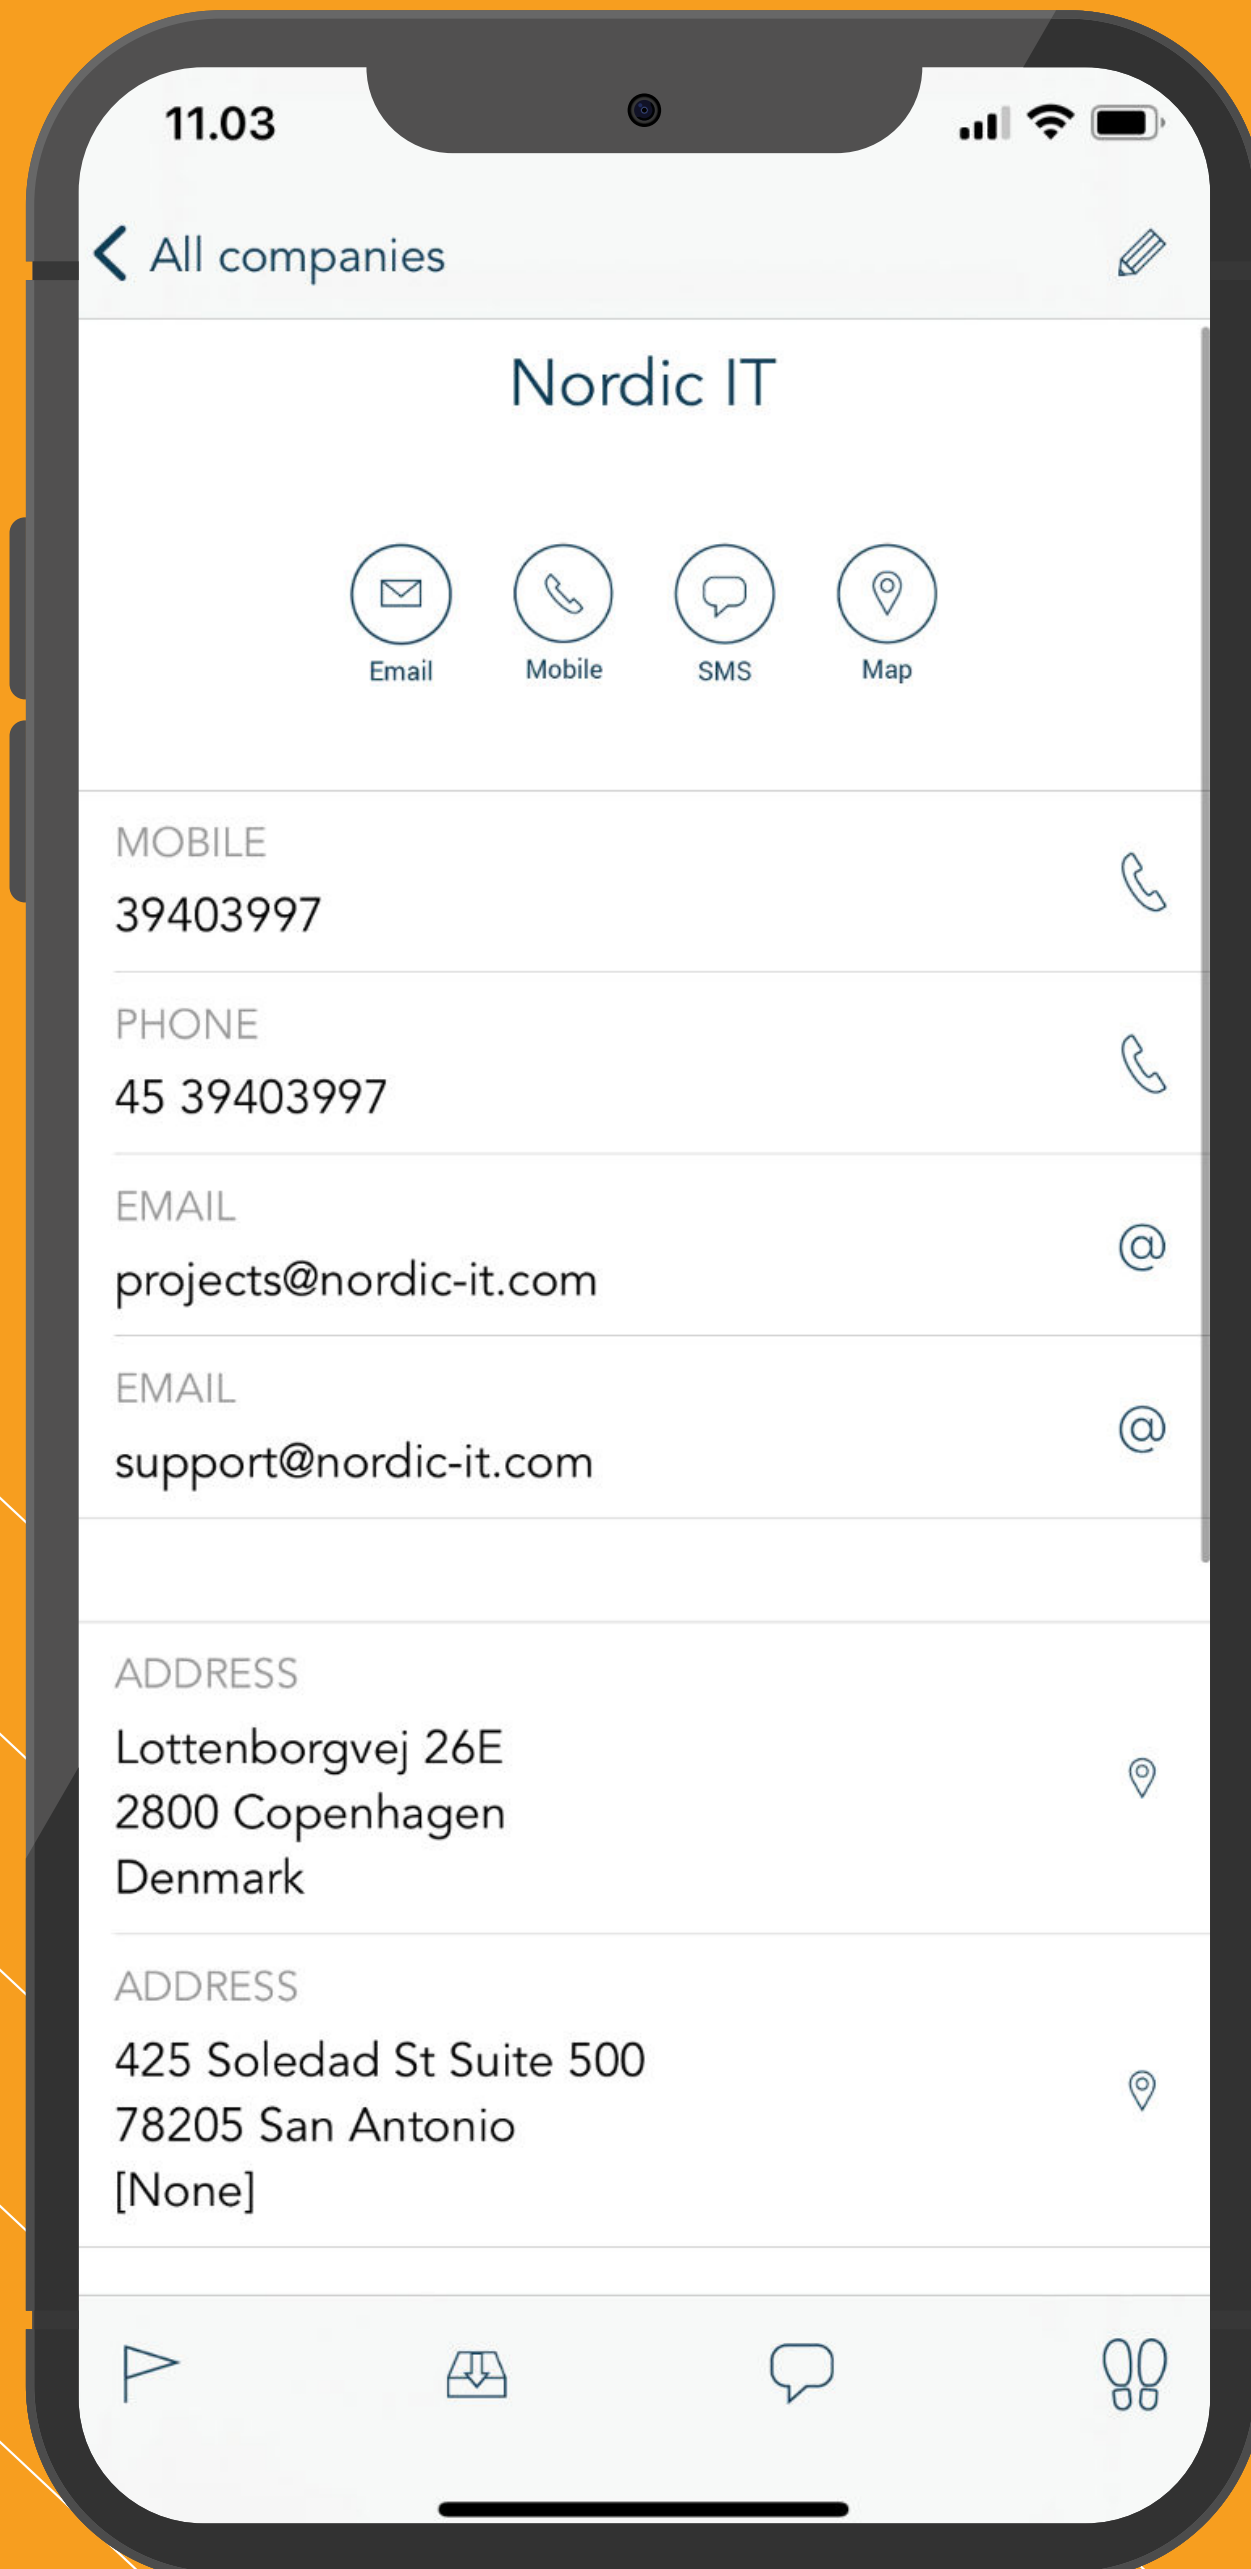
11.03

All companies

Nordic IT

Email Mobile SMS Map

MOBILE
39403997

PHONE
45 39403997

EMAIL
projects@nordic-it.com

EMAIL
support@nordic-it.com

ADDRESS
Lottenborgvej 26E
2800 Copenhagen
Denmark

ADDRESS
425 Soledad St Suite 500
78205 San Antonio
[None]